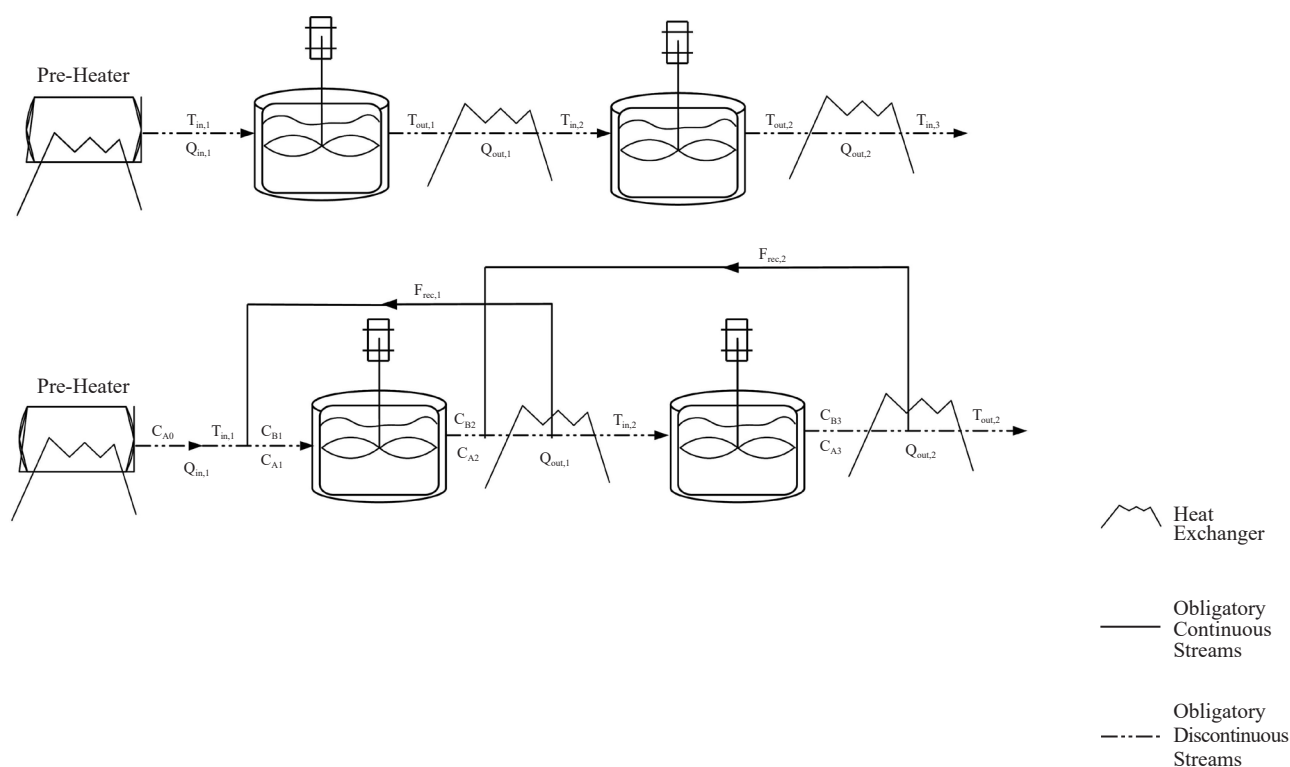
Pre-Heater

$T_{in,1}$
$Q_{in,1}$

$T_{out,1}$
$Q_{out,1}$

$T_{in,2}$

$T_{out,2}$
$Q_{out,2}$

$T_{in,3}$

$F_{rec,2}$

$F_{rec,1}$

Pre-Heater

$C_{A0}$

$T_{in,1}$
$Q_{in,1}$

$C_{B1}$
$C_{A1}$

$C_{B2}$
$C_{A2}$

$Q_{out,1}$

$T_{in,2}$

$C_{B3}$
$C_{A3}$

$Q_{out,2}$

$T_{out,2}$

Heat Exchanger

Obligatory Continuous Streams

Obligatory Discontinuous Streams